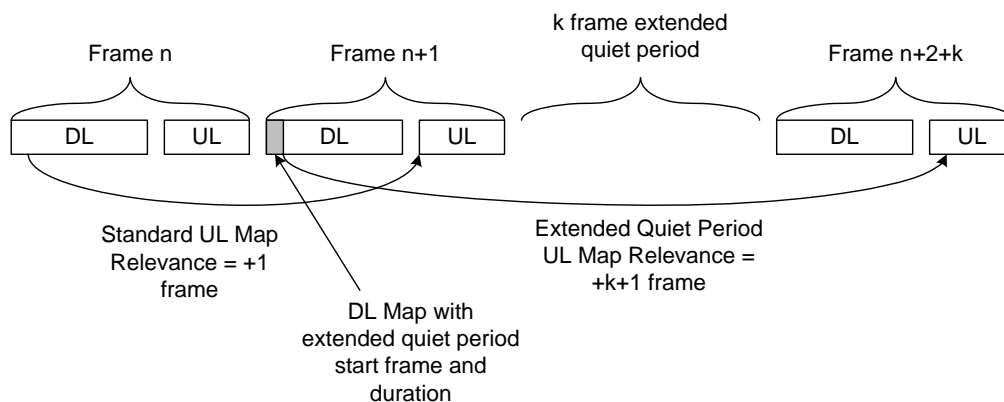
Frame n

Frame n+1

k frame extended quiet period

Frame n+2+k

DL

UL

DL

UL

DL

UL

Standard UL Map Relevance = +1 frame

DL Map with extended quiet period start frame and duration

Extended Quiet Period UL Map Relevance = +k+1 frame